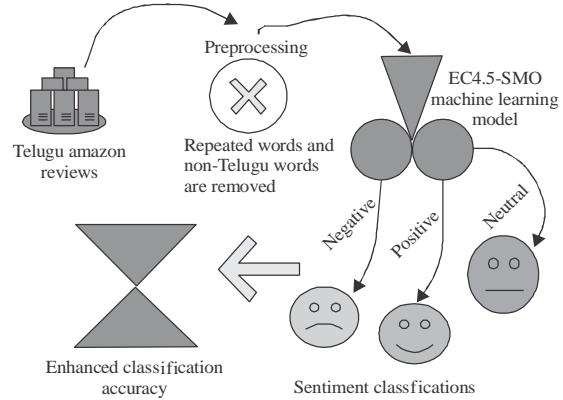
Preprocessing

EC4.5-SMO machine learning model

Telugu amazon reviews

Repeated words and non-Telugu words are removed

Negative

Positive

Neutral

Enhanced classification accuracy

Sentiment classfications